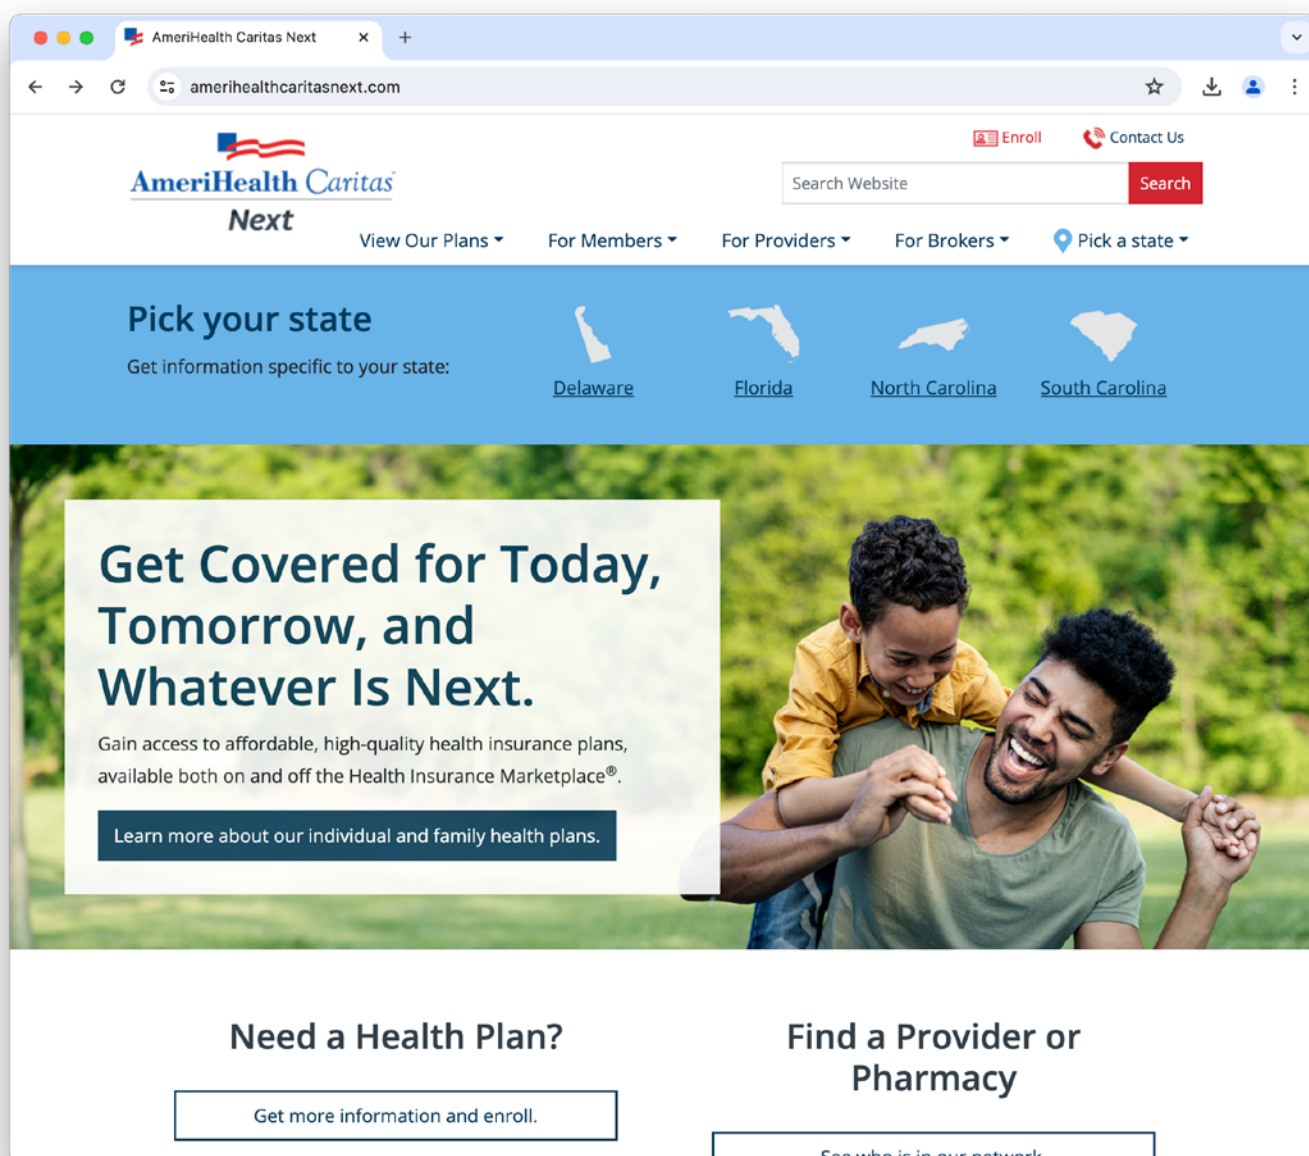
AmeriHealth Caritas Next

amerihealthcaritasnext.com

AmeriHealth Caritas Next

Enroll Contact Us

Search Website Search

View Our Plans For Members For Providers For Brokers Pick a state

Pick your state

Get information specific to your state:

Delaware Florida North Carolina South Carolina

Get Covered for Today, Tomorrow, and Whatever Is Next.

Gain access to affordable, high-quality health insurance plans, available both on and off the Health Insurance Marketplace®.

Learn more about our individual and family health plans.

Need a Health Plan?

Get more information and enroll.

Find a Provider or Pharmacy

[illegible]